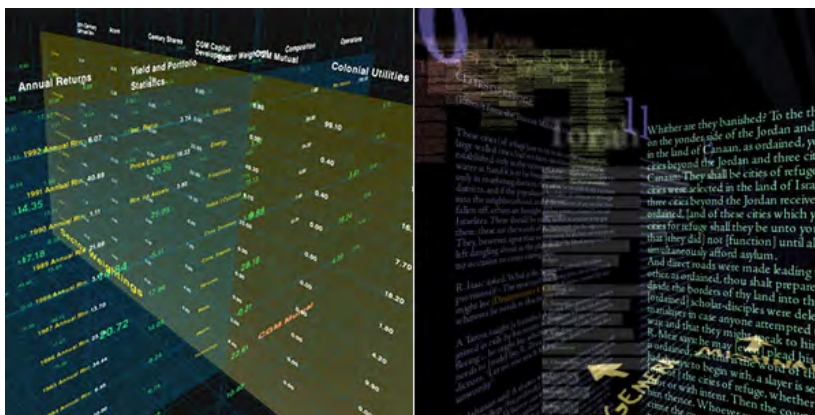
Annual Returns

Yield and Portfolio Statistics

Colonial Utilities

Century Shares

CGM Capital Development

Composition

Operations

Sector Weightings

CGM Mutual

1992 Annual Rtn. 6.07

1991 Annual Rtn. 40.68

1990 Annual Rtn.

1989 Annual Rtn. 21.66

1988 Annual Rtn.

1987 Annual Rtn.

1986 Annual Rtn.

14.35

17.12

20.72

Price Earn Ratio

Rtn on Assets

Energy

Finance

99.10

0.40

7.70

18.20

12.60

CGM Mutual

Whither are they banished? To the th on the yonder side of the Jordan and in the land of Canaan, as ordained, y cities beyond the Jordan and three ci Canaan. They shall be cities of refuge cities were selected in the land of Isra three cities beyond the Jordan receive ordained, [and of these cities which y cities for refuge shall they be unto yo that [they did] not [function] until al ...ould afford asylum.

And direct roads were made leading other, as ordained, thou shalt prepare divide the borders of thy land into th [ordained] scholar-disciples were dele ...manslayer in case anyone attempted ...way and that they might speak to hi R. Meir says: he may plead his ...is ordained ...the word of th ...ter to begin with, a slayer is se ...[of] the cities of refuge, whether ...for or with intent. Then the cou ...him thence. Whoever...

Torah

GEN